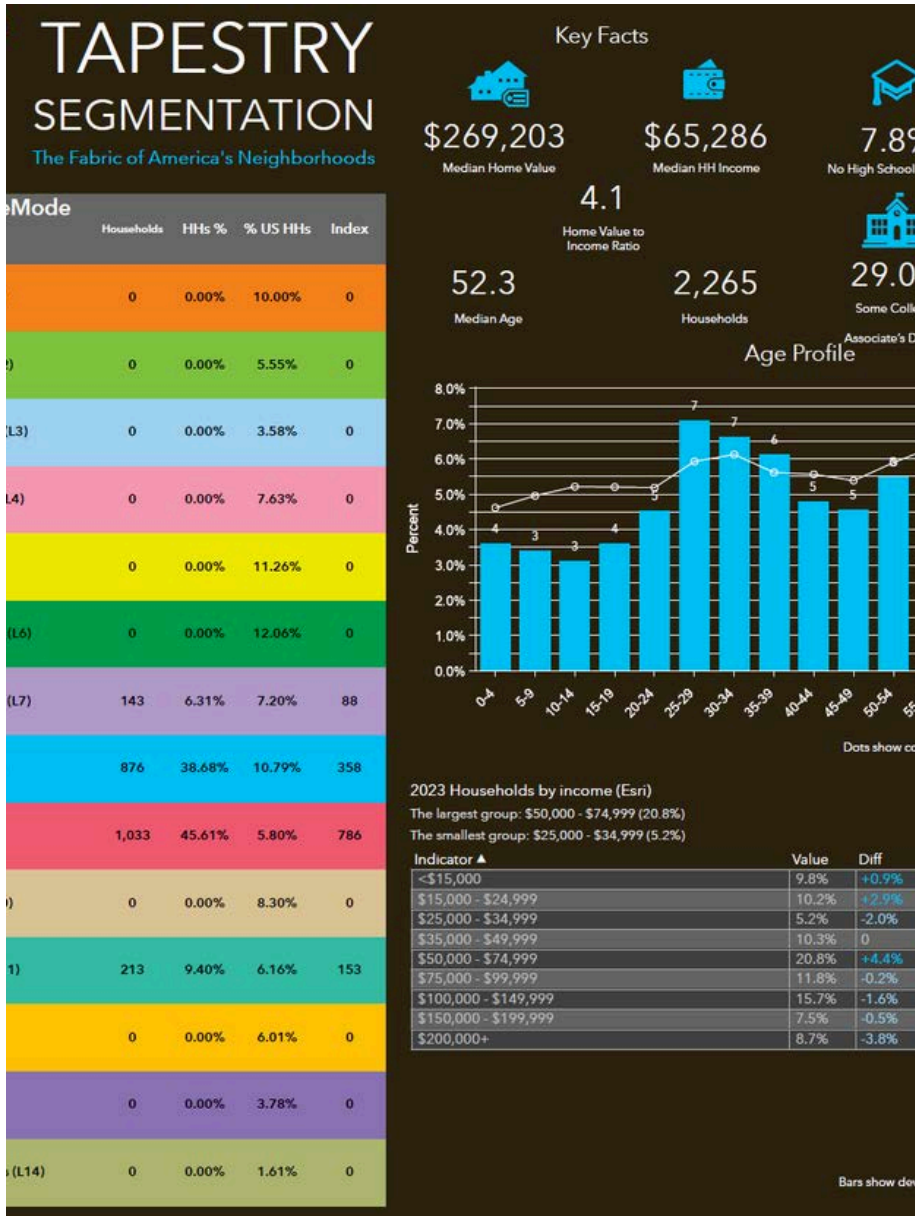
TAPESTRY
SEGMENTATION
The Fabric of America's Neighborhoods

Key Facts

$269,203
Median Home Value

$65,286
Median HH Income

7.8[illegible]
No High School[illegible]

4.1
Home Value to Income Ratio

29.0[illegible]
Some Coll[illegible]
Associate's D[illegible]

52.3
Median Age

2,265
Households

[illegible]eMode

| | Households | HHs % | % US HHs | Index |
|---|---|---|---|---|
| | 0 | 0.00% | 10.00% | 0 |
| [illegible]2) | 0 | 0.00% | 5.55% | 0 |
| (L3) | 0 | 0.00% | 3.58% | 0 |
| L4) | 0 | 0.00% | 7.63% | 0 |
| | 0 | 0.00% | 11.26% | 0 |
| (L6) | 0 | 0.00% | 12.06% | 0 |
| (L7) | 143 | 6.31% | 7.20% | 88 |
| | 876 | 38.68% | 10.79% | 358 |
| | 1,033 | 45.61% | 5.80% | 786 |
| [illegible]) | 0 | 0.00% | 8.30% | 0 |
| 1) | 213 | 9.40% | 6.16% | 153 |
| | 0 | 0.00% | 6.01% | 0 |
| | 0 | 0.00% | 3.78% | 0 |
| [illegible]s (L14) | 0 | 0.00% | 1.61% | 0 |

Age Profile

8.0%
7.0%
6.0%
5.0%
4.0%
3.0%
2.0%
1.0%
0.0%
Percent

4 3 3 4 5 7 7 6 5 5

0-4 5-9 10-14 15-19 20-24 25-29 30-34 35-39 40-44 45-49 50-54 5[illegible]

Dots show co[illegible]

2023 Households by income (Esri)
The largest group: $50,000 - $74,999 (20.8%)
The smallest group: $25,000 - $34,999 (5.2%)

| Indicator ▲ | Value | Diff |
|---|---|---|
| <$15,000 | 9.8% | +0.9% |
| $15,000 - $24,999 | 10.2% | +2.9% |
| $25,000 - $34,999 | 5.2% | -2.0% |
| $35,000 - $49,999 | 10.3% | 0 |
| $50,000 - $74,999 | 20.8% | +4.4% |
| $75,000 - $99,999 | 11.8% | -0.2% |
| $100,000 - $149,999 | 15.7% | -1.6% |
| $150,000 - $199,999 | 7.5% | -0.5% |
| $200,000+ | 8.7% | -3.8% |

Bars show dev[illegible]